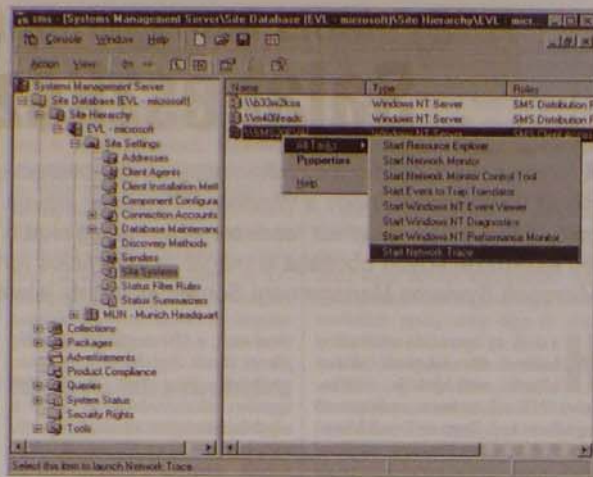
sms - [Systems Management Server\Site Database (EVL - microsoft)\Site Hierarchy\EVL - micr...

Console Window Help

Action View

Systems Management Server
Site Database (EVL - microsoft)
Site Hierarchy
EVL - microsoft
Site Settings
Addresses
Client Agents
Client Installation Met
Component Configura
Connection Accounts
Database Maintenanc
Discovery Methods
Senders
Site Systems
Status Filter Rules
Status Summarizers
MUN - Munich Headquart
Collections
Packages
Advertisements
Product Compliance
Queries
System Status
Security Rights
Tools

| Name | Type | Roles |
|---|---|---|
| \\b33w2kss | Windows NT Server | SMS Distribution P |
| \\ws40leads | Windows NT Server | SMS Distribution P |
| \\SMS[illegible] | Windows NT Server | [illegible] |

All Tasks
Properties
Help

Start Resource Explorer
Start Network Monitor
Start Network Monitor Control Tool
Start Event to Trap Translator
Start Windows NT Event Viewer
Start Windows NT Diagnostics
Start Windows NT Performance Monitor
Start Network Trace

Select this item to launch Network Trace.